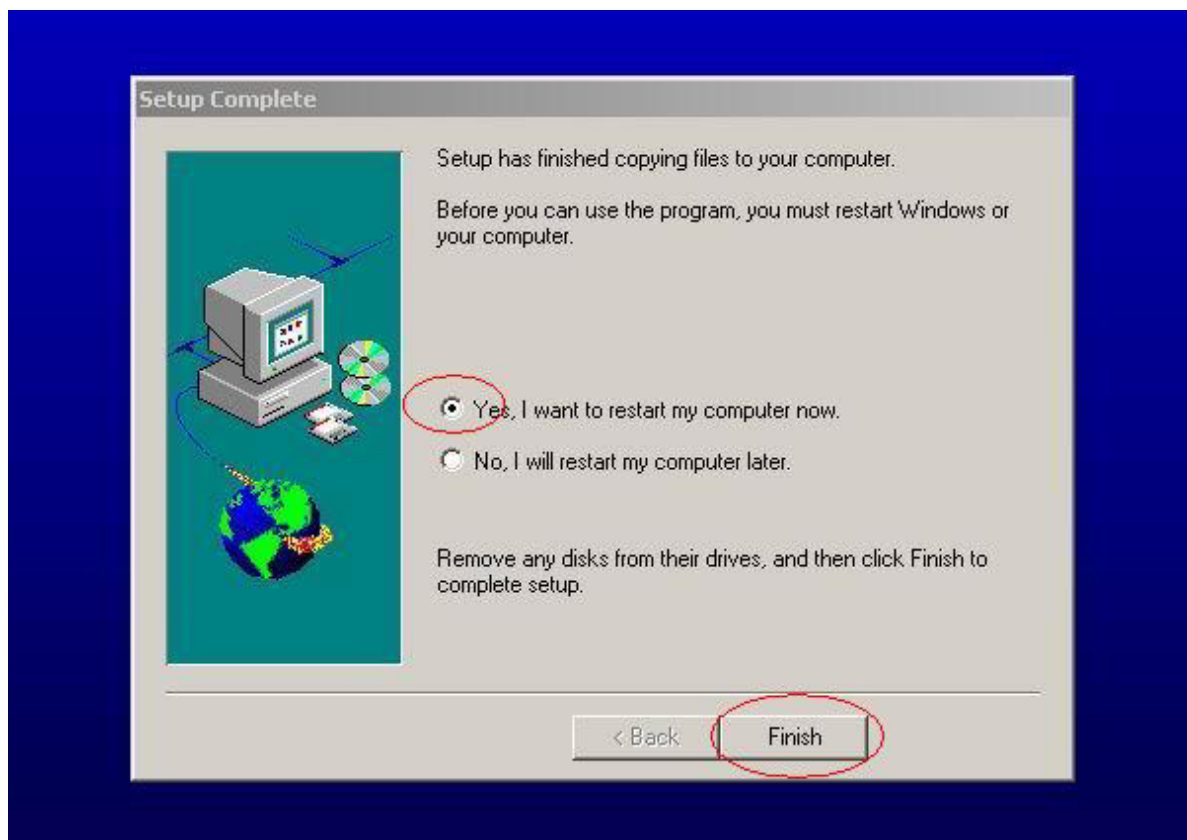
Setup Complete

Setup has finished copying files to your computer.

Before you can use the program, you must restart Windows or your computer.

Yes, I want to restart my computer now.

No, I will restart my computer later.

Remove any disks from their drives, and then click Finish to complete setup.

< Back

Finish